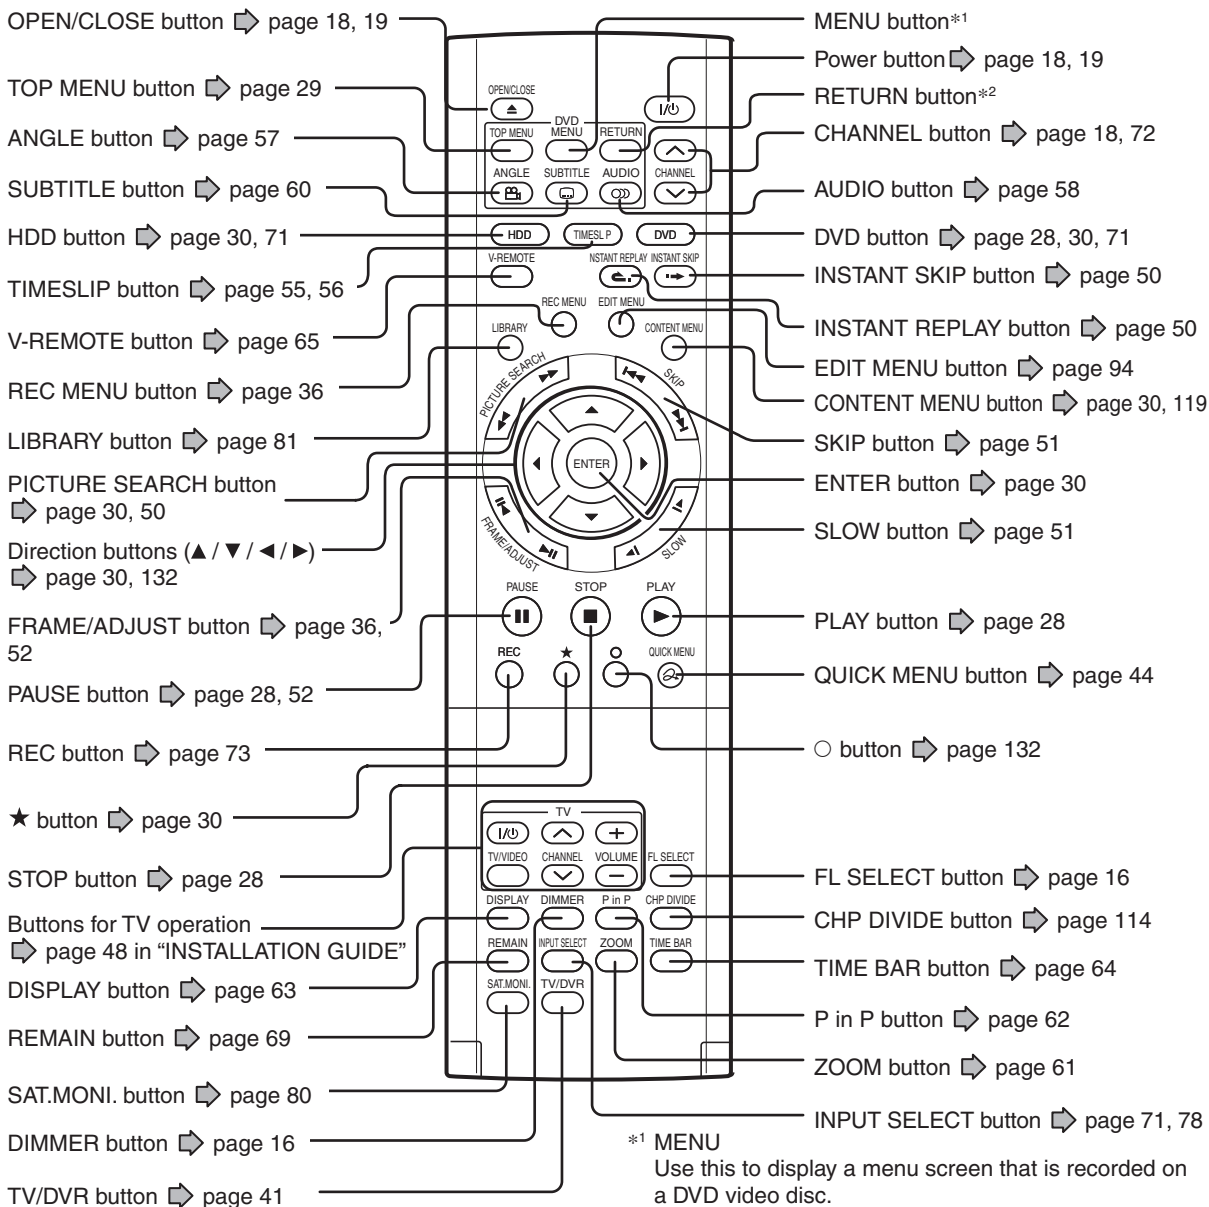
OPEN/CLOSE button ➪ page 18, 19
TOP MENU button ➪ page 29
ANGLE button ➪ page 57
SUBTITLE button ➪ page 60
HDD button ➪ page 30, 71
TIMESLIP button ➪ page 55, 56
V-REMOTE button ➪ page 65
REC MENU button ➪ page 36
LIBRARY button ➪ page 81
PICTURE SEARCH button ➪ page 30, 50
Direction buttons (▲ / ▼ / ◀ / ▶) ➪ page 30, 132
FRAME/ADJUST button ➪ page 36, 52
PAUSE button ➪ page 28, 52
REC button ➪ page 73
★ button ➪ page 30
STOP button ➪ page 28
Buttons for TV operation ➪ page 48 in "INSTALLATION GUIDE"
DISPLAY button ➪ page 63
REMAIN button ➪ page 69
SAT.MONI. button ➪ page 80
DIMMER button ➪ page 16
TV/DVR button ➪ page 41

MENU button$^{*1}$
Power button ➪ page 18, 19
RETURN button$^{*2}$
CHANNEL button ➪ page 18, 72
AUDIO button ➪ page 58
DVD button ➪ page 28, 30, 71
INSTANT SKIP button ➪ page 50
INSTANT REPLAY button ➪ page 50
EDIT MENU button ➪ page 94
CONTENT MENU button ➪ page 30, 119
SKIP button ➪ page 51
ENTER button ➪ page 30
SLOW button ➪ page 51
PLAY button ➪ page 28
QUICK MENU button ➪ page 44
○ button ➪ page 132
FL SELECT button ➪ page 16
CHP DIVIDE button ➪ page 114
TIME BAR button ➪ page 64
P in P button ➪ page 62
ZOOM button ➪ page 61
INPUT SELECT button ➪ page 71, 78

OPEN/CLOSE
DVD
TOP MENU
MENU
RETURN
ANGLE
SUBTITLE
AUDIO
CHANNEL
HDD
TIMESLIP
DVD
V-REMOTE
INSTANT REPLAY
INSTANT SKIP
REC MENU
EDIT MENU
LIBRARY
CONTENT MENU
PICTURE SEARCH
SKIP
ENTER
FRAME/ADJUST
SLOW
PAUSE
STOP
PLAY
REC
★
○
QUICK MENU
TV
TV/VIDEO
CHANNEL
VOLUME
FL SELECT
DISPLAY
DIMMER
P in P
CHP DIVIDE
REMAIN
INPUT SELECT
ZOOM
TIME BAR
SAT.MONI.
TV/DVR

$^{*1}$ MENU
Use this to display a menu screen that is recorded on a DVD video disc.